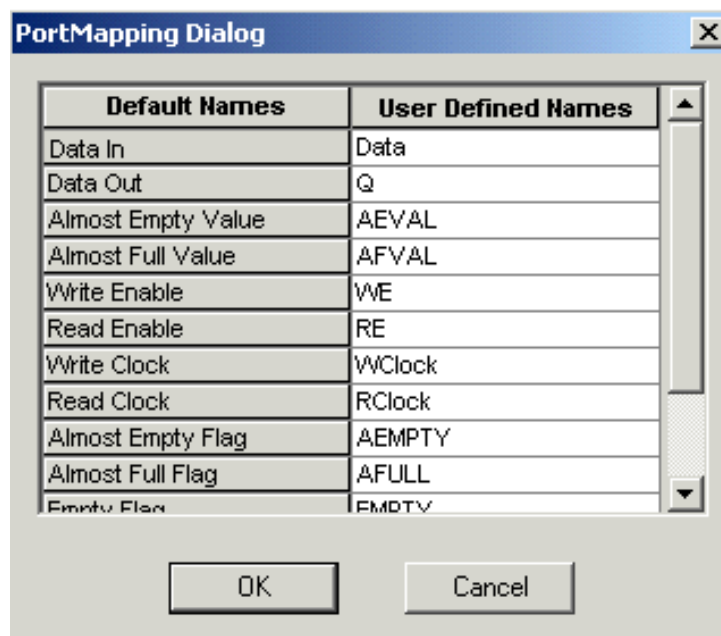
PortMapping Dialog

| Default Names | User Defined Names |
|---|---|
| Data In | Data |
| Data Out | Q |
| Almost Empty Value | AEVAL |
| Almost Full Value | AFVAL |
| Write Enable | WE |
| Read Enable | RE |
| Write Clock | WClock |
| Read Clock | RClock |
| Almost Empty Flag | AEMPTY |
| Almost Full Flag | AFULL |
| Empty Flag | EMPTY |

OK Cancel